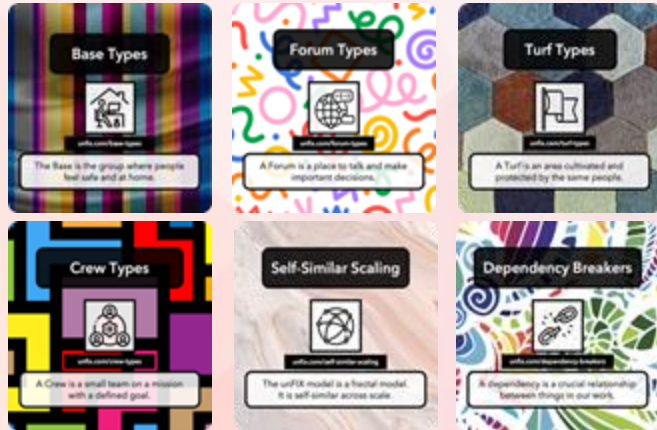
Base Types

unfix.com/base-types

The Base is the group where people feel safe and at home.

Forum Types

unfix.com/forum-types

A Forum is a place to talk and make important decisions.

Turf Types

unfix.com/turf-types

A Turf is an area cultivated and protected by the same people.

Crew Types

unfix.com/crew-types

A Crew is a small team on a mission with a defined goal.

Self-Similar Scaling

unfix.com/self-similar-scaling

The unFIX model is a fractal model. It is self-similar across scale.

Dependency Breakers

unfix.com/dependency-breakers

A dependency is a crucial relationship between things in our work.